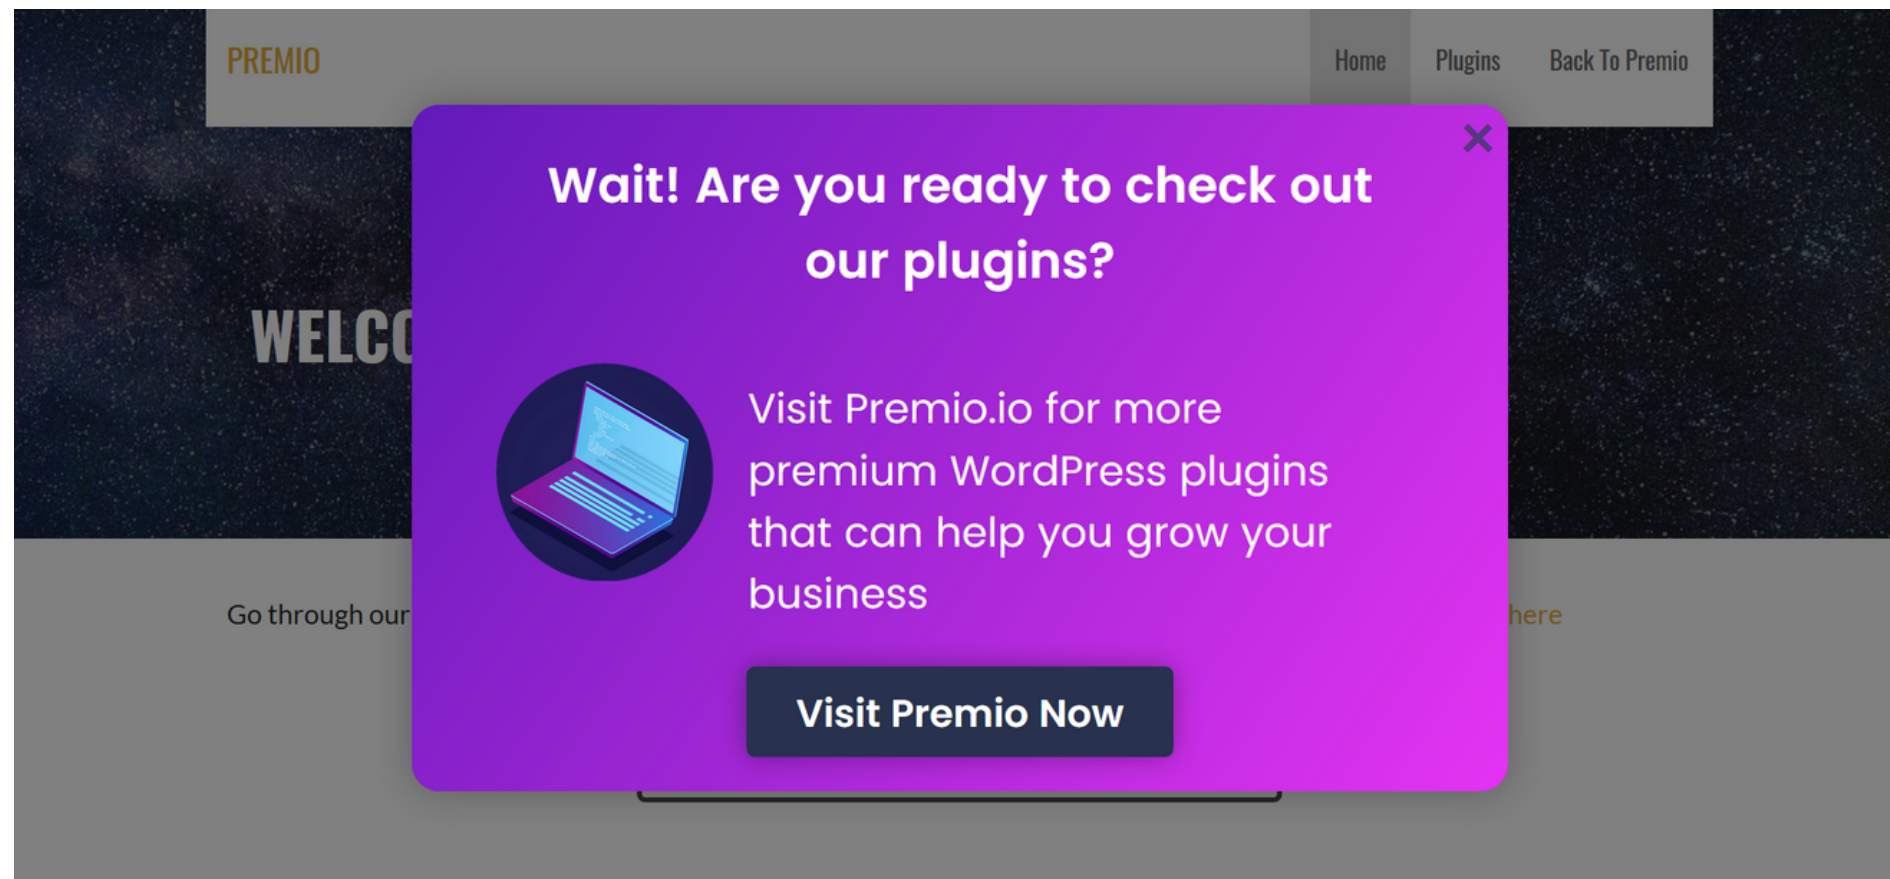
PREMIO

Home Plugins Back To Premio

WELCO

Go through our

here

Wait! Are you ready to check out our plugins?

Visit Premio.io for more premium WordPress plugins that can help you grow your business

Visit Premio Now